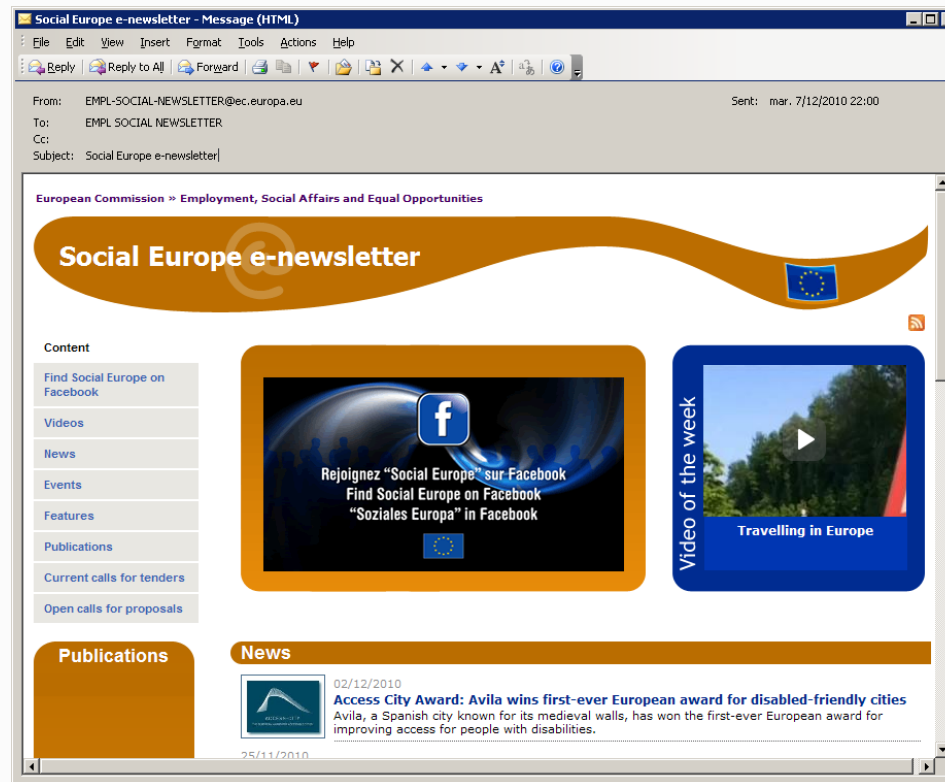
Social Europe e-newsletter - Message (HTML)

File Edit View Insert Format Tools Actions Help

Reply | Reply to All | Forward

From: EMPL-SOCIAL-NEWSLETTER@ec.europa.eu
Sent: mar. 7/12/2010 22:00
To: EMPL SOCIAL NEWSLETTER
Cc:
Subject: Social Europe e-newsletter

European Commission » Employment, Social Affairs and Equal Opportunities

Social Europe e-newsletter

Content

Find Social Europe on Facebook

Videos

News

Events

Features

Publications

Current calls for tenders

Open calls for proposals

Rejoignez "Social Europe" sur Facebook
Find Social Europe on Facebook
"Soziales Europa" in Facebook

Video of the week

Travelling in Europe

Publications

News

02/12/2010

Access City Award: Avila wins first-ever European award for disabled-friendly cities

Avila, a Spanish city known for its medieval walls, has won the first-ever European award for improving access for people with disabilities.

25/11/2010